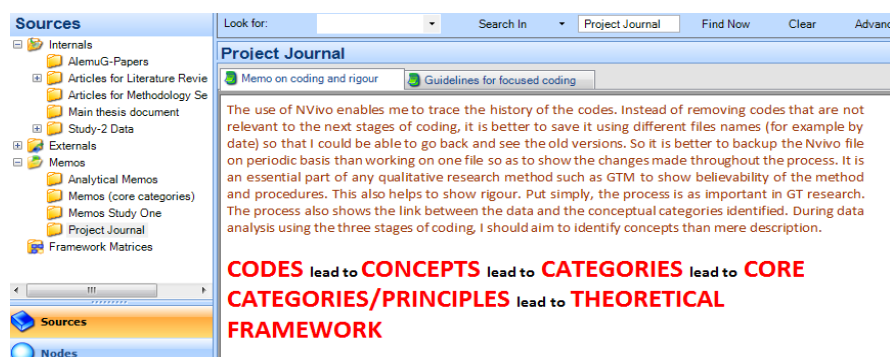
Sources

Internals
AlemuG-Papers
Articles for Literature Revie
Articles for Methodology Se
Main thesis document
Study-2 Data
Externals
Memos
Analytical Memos
Memos (core categories)
Memos Study One
Project Journal
Framework Matrices

Sources
Nodes

Look for: Search In Project Journal Find Now Clear Advan

Project Journal

Memo on coding and rigour
Guidelines for focused coding

The use of NVivo enables me to trace the history of the codes. Instead of removing codes that are not relevant to the next stages of coding, it is better to save it using different files names (for example by date) so that I could be able to go back and see the old versions. So it is better to backup the Nvivo file on periodic basis than working on one file so as to show the changes made throughout the process. It is an essential part of any qualitative research method such as GTM to show believability of the method and procedures. This also helps to show rigour. Put simply, the process is as important in GT research. The process also shows the link between the data and the conceptual categories identified. During data analysis using the three stages of coding, I should aim to identify concepts than mere description.

CODES lead to CONCEPTS lead to CATEGORIES lead to CORE CATEGORIES/PRINCIPLES lead to THEORETICAL FRAMEWORK